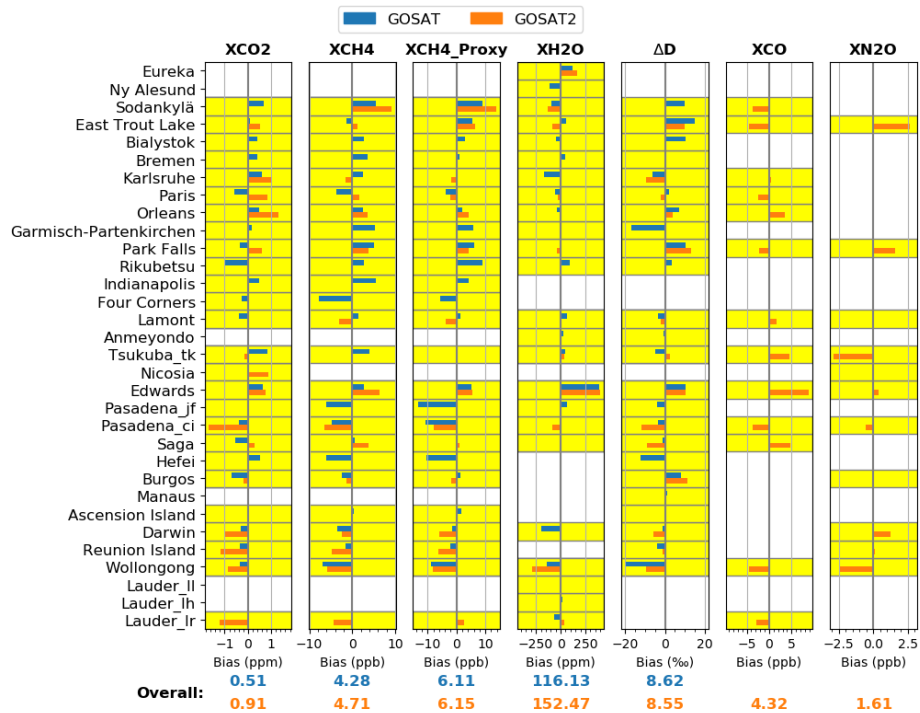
GOSAT GOSAT2

XCO2 XCH4 XCH4_Proxy XH2O ΔD XCO XN2O

Eureka
Ny Alesund
Sodankylä
East Trout Lake
Bialystok
Bremen
Karlsruhe
Paris
Orleans
Garmisch-Partenkirchen
Park Falls
Rikubetsu
Indianapolis
Four Corners
Lamont
Anmeyondo
Tsukuba_tk
Nicosia
Edwards
Pasadena_jf
Pasadena_ci
Saga
Hefei
Burgos
Manaus
Ascension Island
Darwin
Reunion Island
Wollongong
Lauder_ll
Lauder_lh
Lauder_lr

−1 0 1
Bias (ppm)
−10 0 10
Bias (ppb)
−10 0 10
Bias (ppb)
−250 0 250
Bias (ppm)
−20 0 20
Bias (%)
−5 0 5
Bias (ppb)
−2.5 0.0 2.5
Bias (ppb)

Overall:
0.51 4.28 6.11 116.13 8.62
0.91 4.71 6.15 152.47 8.55 4.32 1.61